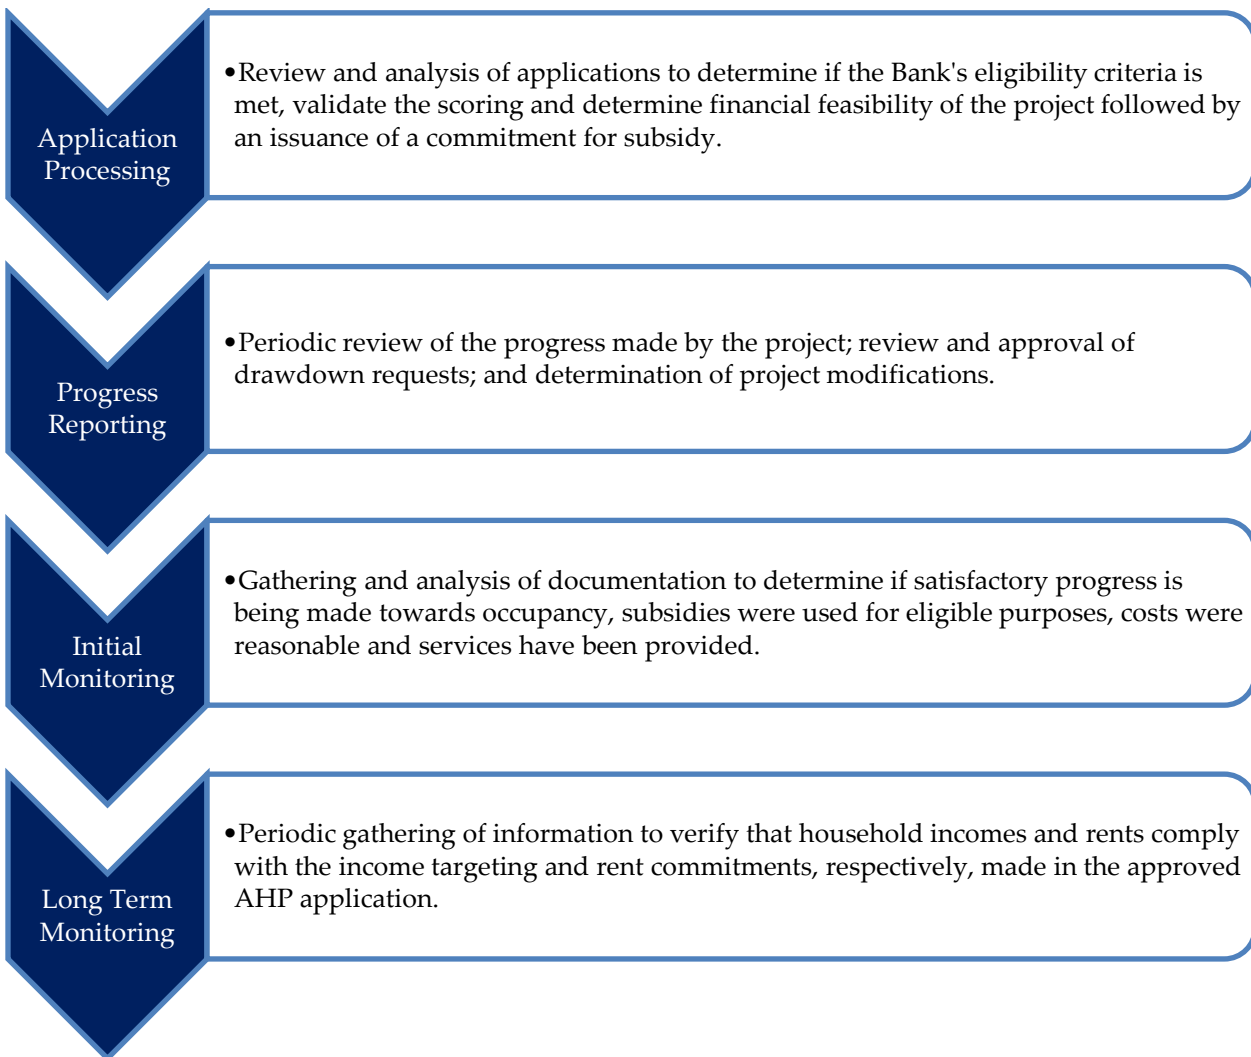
Application Processing

•Review and analysis of applications to determine if the Bank's eligibility criteria is met, validate the scoring and determine financial feasibility of the project followed by an issuance of a commitment for subsidy.

Progress Reporting

•Periodic review of the progress made by the project; review and approval of drawdown requests; and determination of project modifications.

Initial Monitoring

•Gathering and analysis of documentation to determine if satisfactory progress is being made towards occupancy, subsidies were used for eligible purposes, costs were reasonable and services have been provided.

Long Term Monitoring

•Periodic gathering of information to verify that household incomes and rents comply with the income targeting and rent commitments, respectively, made in the approved AHP application.